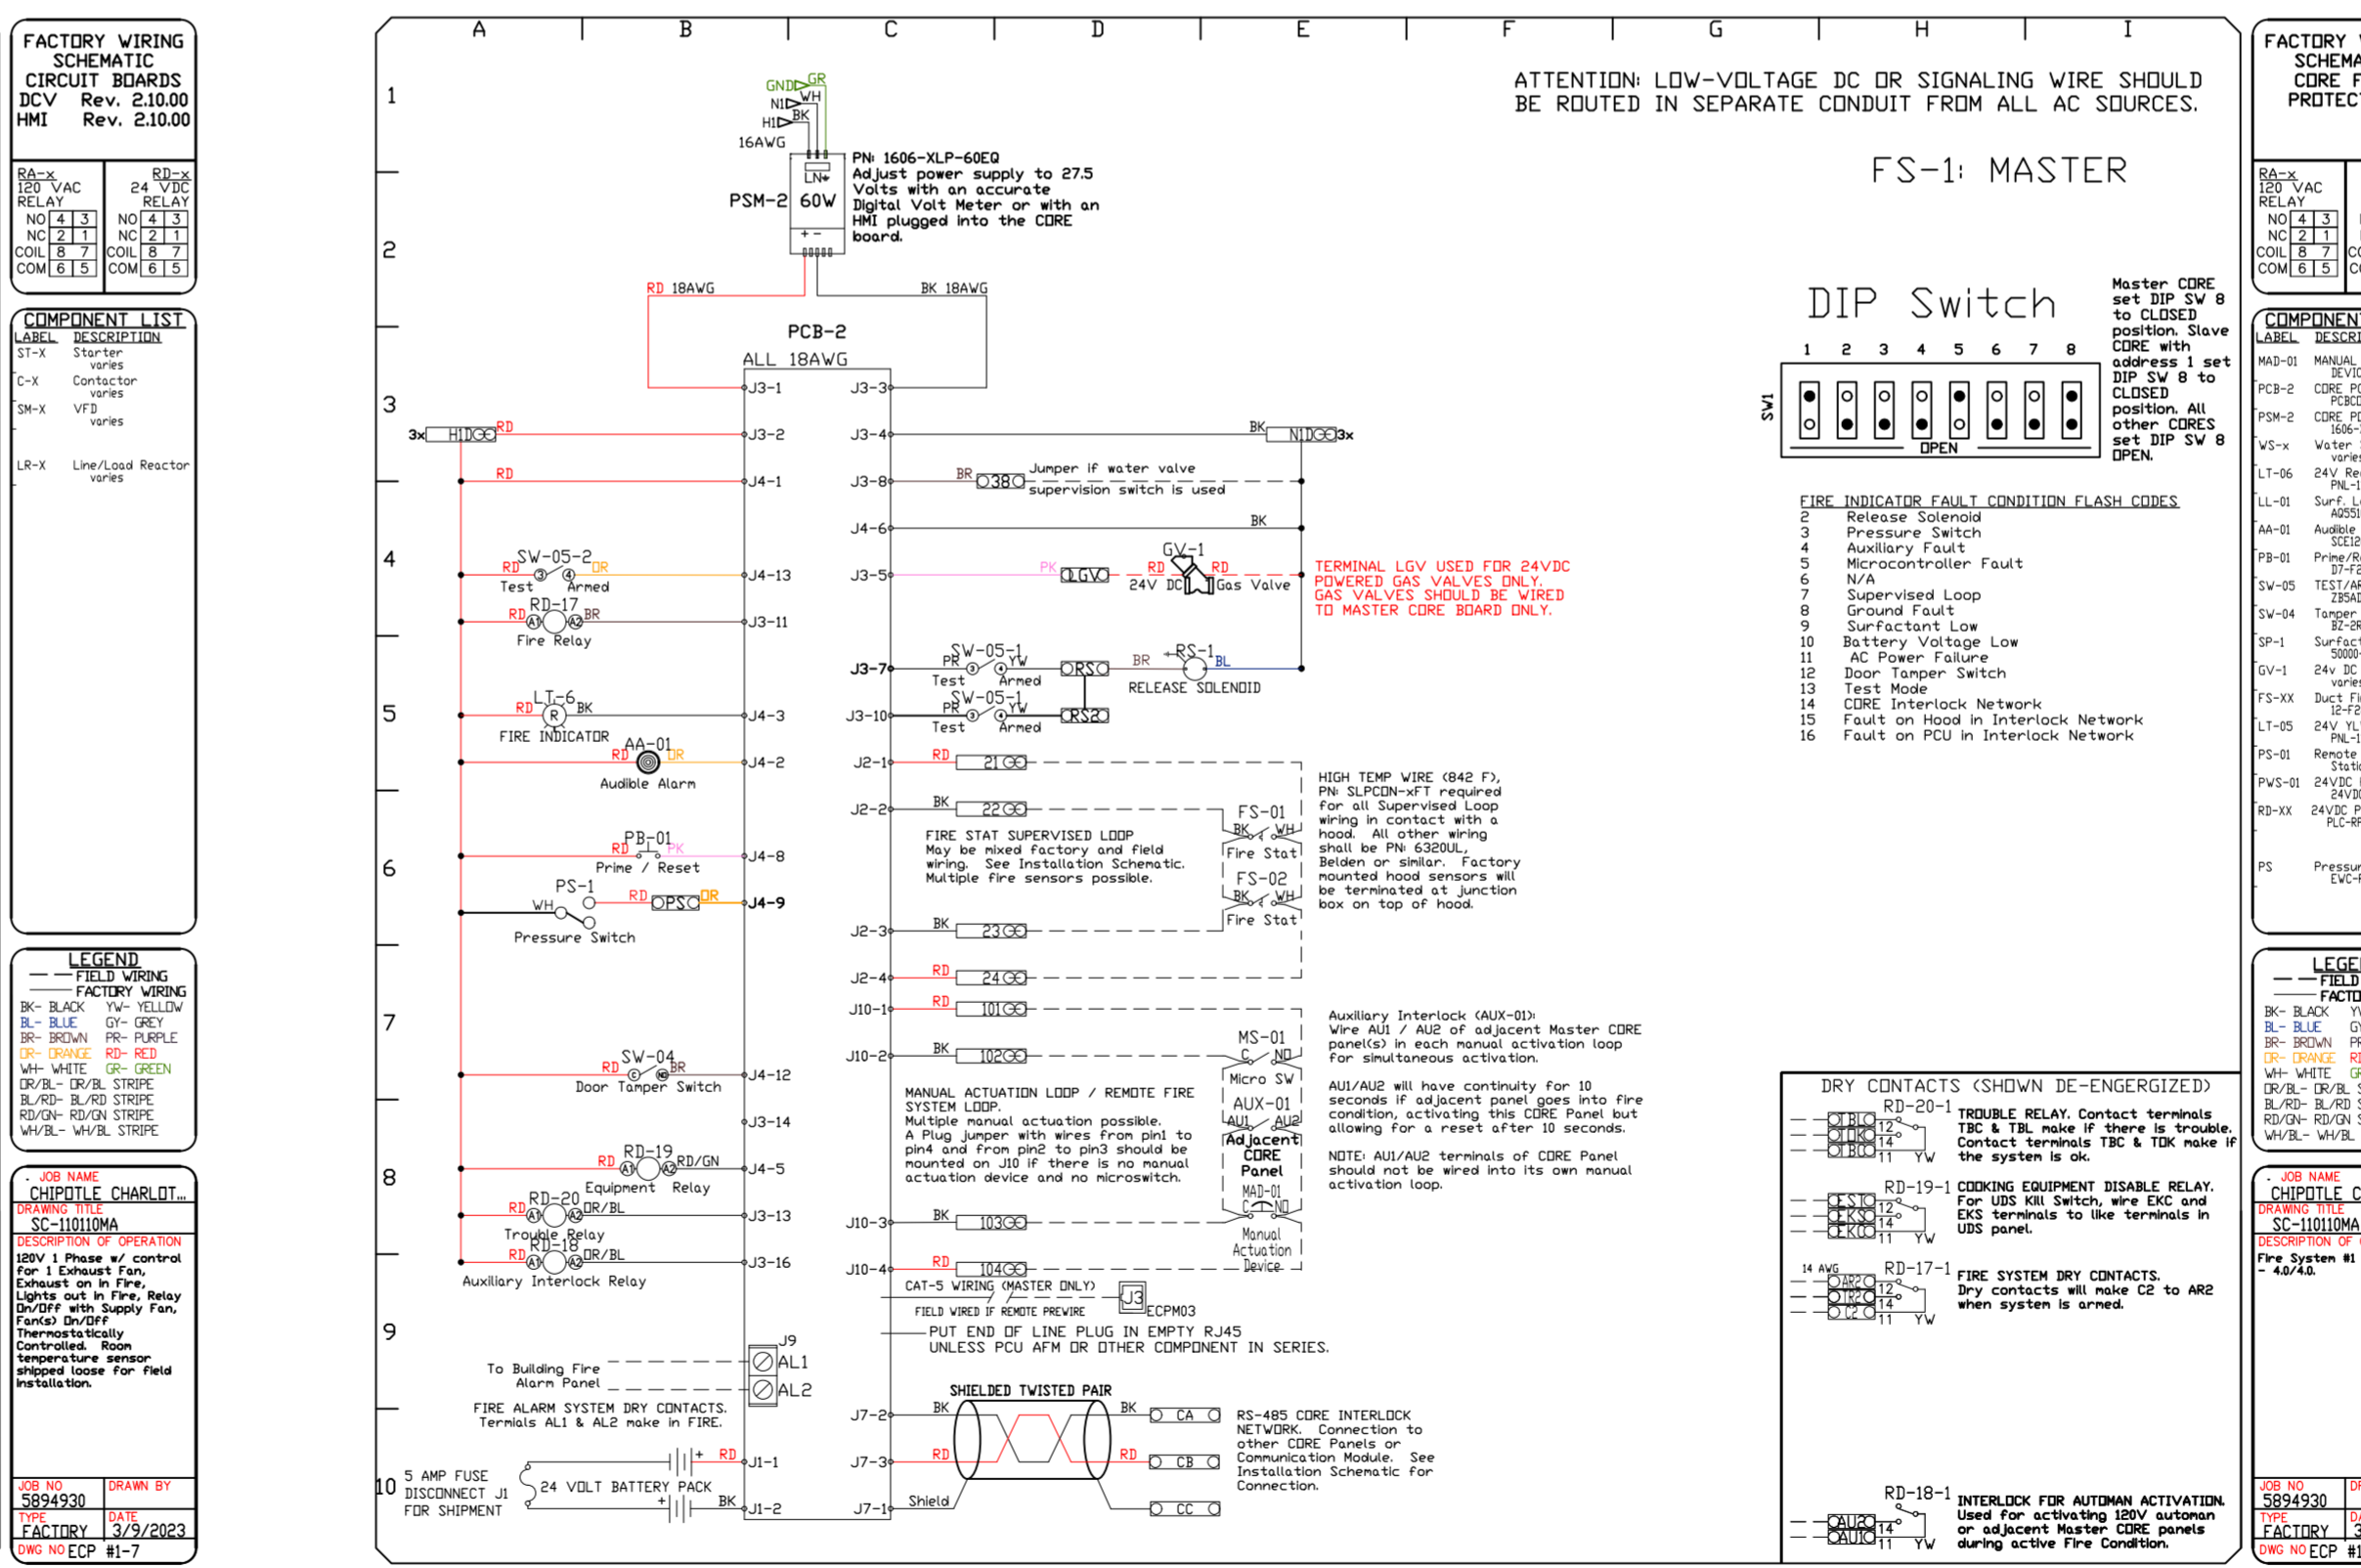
FACTORY WIRING SCHEMATIC CIRCUIT BOARDS
DCV Rev. 2.10.00
HMI Rev. 2.10.00

RA-x 120 VAC RELAY
NO 4 3
NC 2 1
COIL 8 7
COM 6 5

RD-x 24 VDC RELAY
NO 4 3
NC 2 1
COIL 8 7
COM 6 5

COMPONENT LIST
| LABEL | DESCRIPTION |
|---|---|
| ST-X | Starter varies |
| C-X | Contactor varies |
| SM-X | VFD varies |
| LR-X | Line/Load Reactor varies |

LEGEND
FIELD WIRING
FACTORY WIRING
BK- BLACK YW- YELLOW
BL- BLUE GY- GREY
BR- BROWN PR- PURPLE
OR- ORANGE RD- RED
WH- WHITE GR- GREEN
OR/BL- OR/BL STRIPE
BL/RD- BL/RD STRIPE
RD/GN- RD/GN STRIPE
WH/BL- WH/BL STRIPE

JOB NAME
CHIPOTLE CHARLOT...
DRAWING TITLE
SC-110110MA
DESCRIPTION OF OPERATION
120V 1 Phase w/ control for 1 Exhaust Fan, Exhaust on in Fire, Lights out in Fire, Relay On/Off with Supply Fan, Fan(s) On/Off Thermostatically Controlled. Room temperature sensor shipped loose for field installation.
JOB NO 5894930
DRAWN BY
TYPE FACTORY
DATE 3/9/2023
DWG NO ECP #1-7

A B C D E F G H I
1 2 3 4 5 6 7 8 9 10

GND GR WH N1 H1 BK 16AWG
PSM-2 60W
PN: 1606-XLP-60EQ
Adjust power supply to 27.5 Volts with an accurate Digital Volt Meter or with an HMI plugged into the CORE board.
RD 18AWG
BK 18AWG
PCB-2
ALL 18AWG
J3-1 J3-3 J3-2 J3-4 J4-1 J3-8 J4-6 J4-13 J3-5 J3-11 J3-7 J4-3 J3-10 J4-2 J2-1 J2-2 J4-8 J4-9 J2-3 J2-4 J10-1 J10-2 J4-12 J3-14 J4-5 J3-13 J10-3 J3-16 J10-4
3x H1 RD
BK N1 3x
BR 38 Jumper if water valve supervision switch is used
BK
SW-05-2 RD OR Test Armed
PK LGV GV-1 RD RD 24V DC Gas Valve
TERMINAL LGV USED FOR 24VDC POWERED GAS VALVES ONLY. GAS VALVES SHOULD BE WIRED TO MASTER CORE BOARD ONLY.
RD-17 RD BR Fire Relay
SW-05-1 PR YW Test Armed RS BR RS-1 BL RELEASE SOLENOID
LT-6 RD BK FIRE INDICATOR
SW-05-1 PR YW Test Armed RS2
AA-01 RD OR Audible Alarm
RD 21
BK 22
FIRE STAT SUPERVISED LOOP
May be mixed factory and field wiring. See Installation Schematic. Multiple fire sensors possible.
FS-01 BK WH Fire Stat
FS-02 BK WH Fire Stat
HIGH TEMP WIRE (842 F), PN: SLPCON-xFT required for all Supervised Loop wiring in contact with a hood. All other wiring shall be PN: 6320UL, Belden or similar. Factory mounted hood sensors will be terminated at junction box on top of hood.
PB-01 RD PK Prime / Reset
PS-1 WH RD PSC OR Pressure Switch
BK 23
RD 24
RD 101
BK 102
MS-01 C NO Micro SW
AUX-01 AU1 AU2 Adjacent CORE Panel
MAD-01 C NO Manual Actuation Device
Auxiliary Interlock (AUX-01): Wire AU1 / AU2 of adjacent Master CORE panel(s) in each manual activation loop for simultaneous activation.
AU1/AU2 will have continuity for 10 seconds if adjacent panel goes into fire condition, activating this CORE Panel but allowing for a reset after 10 seconds.
NOTE: AU1/AU2 terminals of CORE Panel should not be wired into its own manual activation loop.
SW-04 RD BR Door Tamper Switch
MANUAL ACTUATION LOOP / REMOTE FIRE SYSTEM LOOP.
Multiple manual actuation possible.
A Plug jumper with wires from pin1 to pin4 and from pin2 to pin3 should be mounted on J10 if there is no manual actuation device and no microswitch.
RD-19 RD RD/GN Equipment Relay
RD-20 RD OR/BL Trouble Relay
RD-18 RD OR/BL Auxiliary Interlock Relay
BK 103
RD 104
CAT-5 WIRING (MASTER ONLY)
FIELD WIRED IF REMOTE PREWIRE
J3 ECPM03
PUT END OF LINE PLUG IN EMPTY RJ45 UNLESS PCU AFM OR OTHER COMPONENT IN SERIES.
J9 AL1 AL2
To Building Fire Alarm Panel
FIRE ALARM SYSTEM DRY CONTACTS. Termials AL1 & AL2 make in FIRE.
SHIELDED TWISTED PAIR
J7-2 BK BK CA
J7-3 RD RD CB
J7-1 Shield CC
RS-485 CORE INTERLOCK NETWORK. Connection to other CORE Panels or Communication Module. See Installation Schematic for Connection.
5 AMP FUSE DISCONNECT J1 FOR SHIPMENT
24 VOLT BATTERY PACK + RD J1-1 BK J1-2

ATTENTION: LOW-VOLTAGE DC OR SIGNALING WIRE SHOULD BE ROUTED IN SEPARATE CONDUIT FROM ALL AC SOURCES.
FS-1: MASTER
DIP Switch
1 2 3 4 5 6 7 8
SW1
OPEN
Master CORE set DIP SW 8 to CLOSED position. Slave CORE with address 1 set DIP SW 8 to CLOSED position. All other CORES set DIP SW 8 OPEN.

FIRE INDICATOR FAULT CONDITION FLASH CODES
2 Release Solenoid
3 Pressure Switch
4 Auxiliary Fault
5 Microcontroller Fault
6 N/A
7 Supervised Loop
8 Ground Fault
9 Surfactant Low
10 Battery Voltage Low
11 AC Power Failure
12 Door Tamper Switch
13 Test Mode
14 CORE Interlock Network
15 Fault on Hood in Interlock Network
16 Fault on PCU in Interlock Network

DRY CONTACTS (SHOWN DE-ENERGIZED)
RD-20-1 TBL TDK TBC 12 14 11 YW
TROUBLE RELAY. Contact terminals TBC & TBL make if there is trouble. Contact terminals TBC & TDK make if the system is ok.
RD-19-1 EST EKS EKC 12 14 11 YW
COOKING EQUIPMENT DISABLE RELAY. For UDS Kill Switch, wire EKC and EKS terminals to like terminals in UDS panel.
14 AWG RD-17-1 AR2 TR2 C2 12 14 11 YW
FIRE SYSTEM DRY CONTACTS. Dry contacts will make C2 to AR2 when system is armed.
RD-18-1 AU2 AU1 14 11 YW
INTERLOCK FOR AUTOMAN ACTIVATION. Used for activating 120V automan or adjacent Master CORE panels during active Fire Condition.

FACTORY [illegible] SCHEMA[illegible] CORE F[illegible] PROTECT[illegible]
RA-x 120 VAC RELAY
NO 4 3
NC 2 1
COIL 8 7
COM 6 5
COMPONEN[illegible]
LABEL DESCRI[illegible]
MAD-01 MANUAL DEVIC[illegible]
PCB-2 CORE PC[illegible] PCBC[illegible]
PSM-2 CORE P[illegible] 1606-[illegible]
WS-x Water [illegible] varies
LT-06 24V Re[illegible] PNL-1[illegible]
LL-01 Surf. L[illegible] AQ551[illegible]
AA-01 Audible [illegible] SCE12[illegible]
PB-01 Prime/R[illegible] D7-F2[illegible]
SW-05 TEST/AR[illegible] ZB5AD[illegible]
SW-04 Tamper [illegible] BZ-2R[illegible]
SP-1 Surfact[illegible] 50000-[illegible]
GV-1 24v DC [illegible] varies
FS-XX Duct Fi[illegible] 12-F2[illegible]
LT-05 24V YL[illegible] PNL-1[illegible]
PS-01 Remote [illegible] Stati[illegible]
PWS-01 24VDC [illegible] 24VD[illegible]
RD-XX 24VDC P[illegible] PLC-RF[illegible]
PS Pressur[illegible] EWC-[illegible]
LEGE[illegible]
FIELD
FACTO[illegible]
BK- BLACK Y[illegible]
BL- BLUE G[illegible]
BR- BROWN P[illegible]
OR- ORANGE R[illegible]
WH- WHITE G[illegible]
OR/BL- OR/BL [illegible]
BL/RD- BL/RD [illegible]
RD/GN- RD/GN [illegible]
WH/BL- WH/BL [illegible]
JOB NAME
CHIPOTLE C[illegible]
DRAWING TITLE
SC-110110MA
DESCRIPTION OF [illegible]
Fire System #1 - 4.0/4.0.
JOB NO 5894930
TYPE FACTORY
DWG NO ECP #1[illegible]